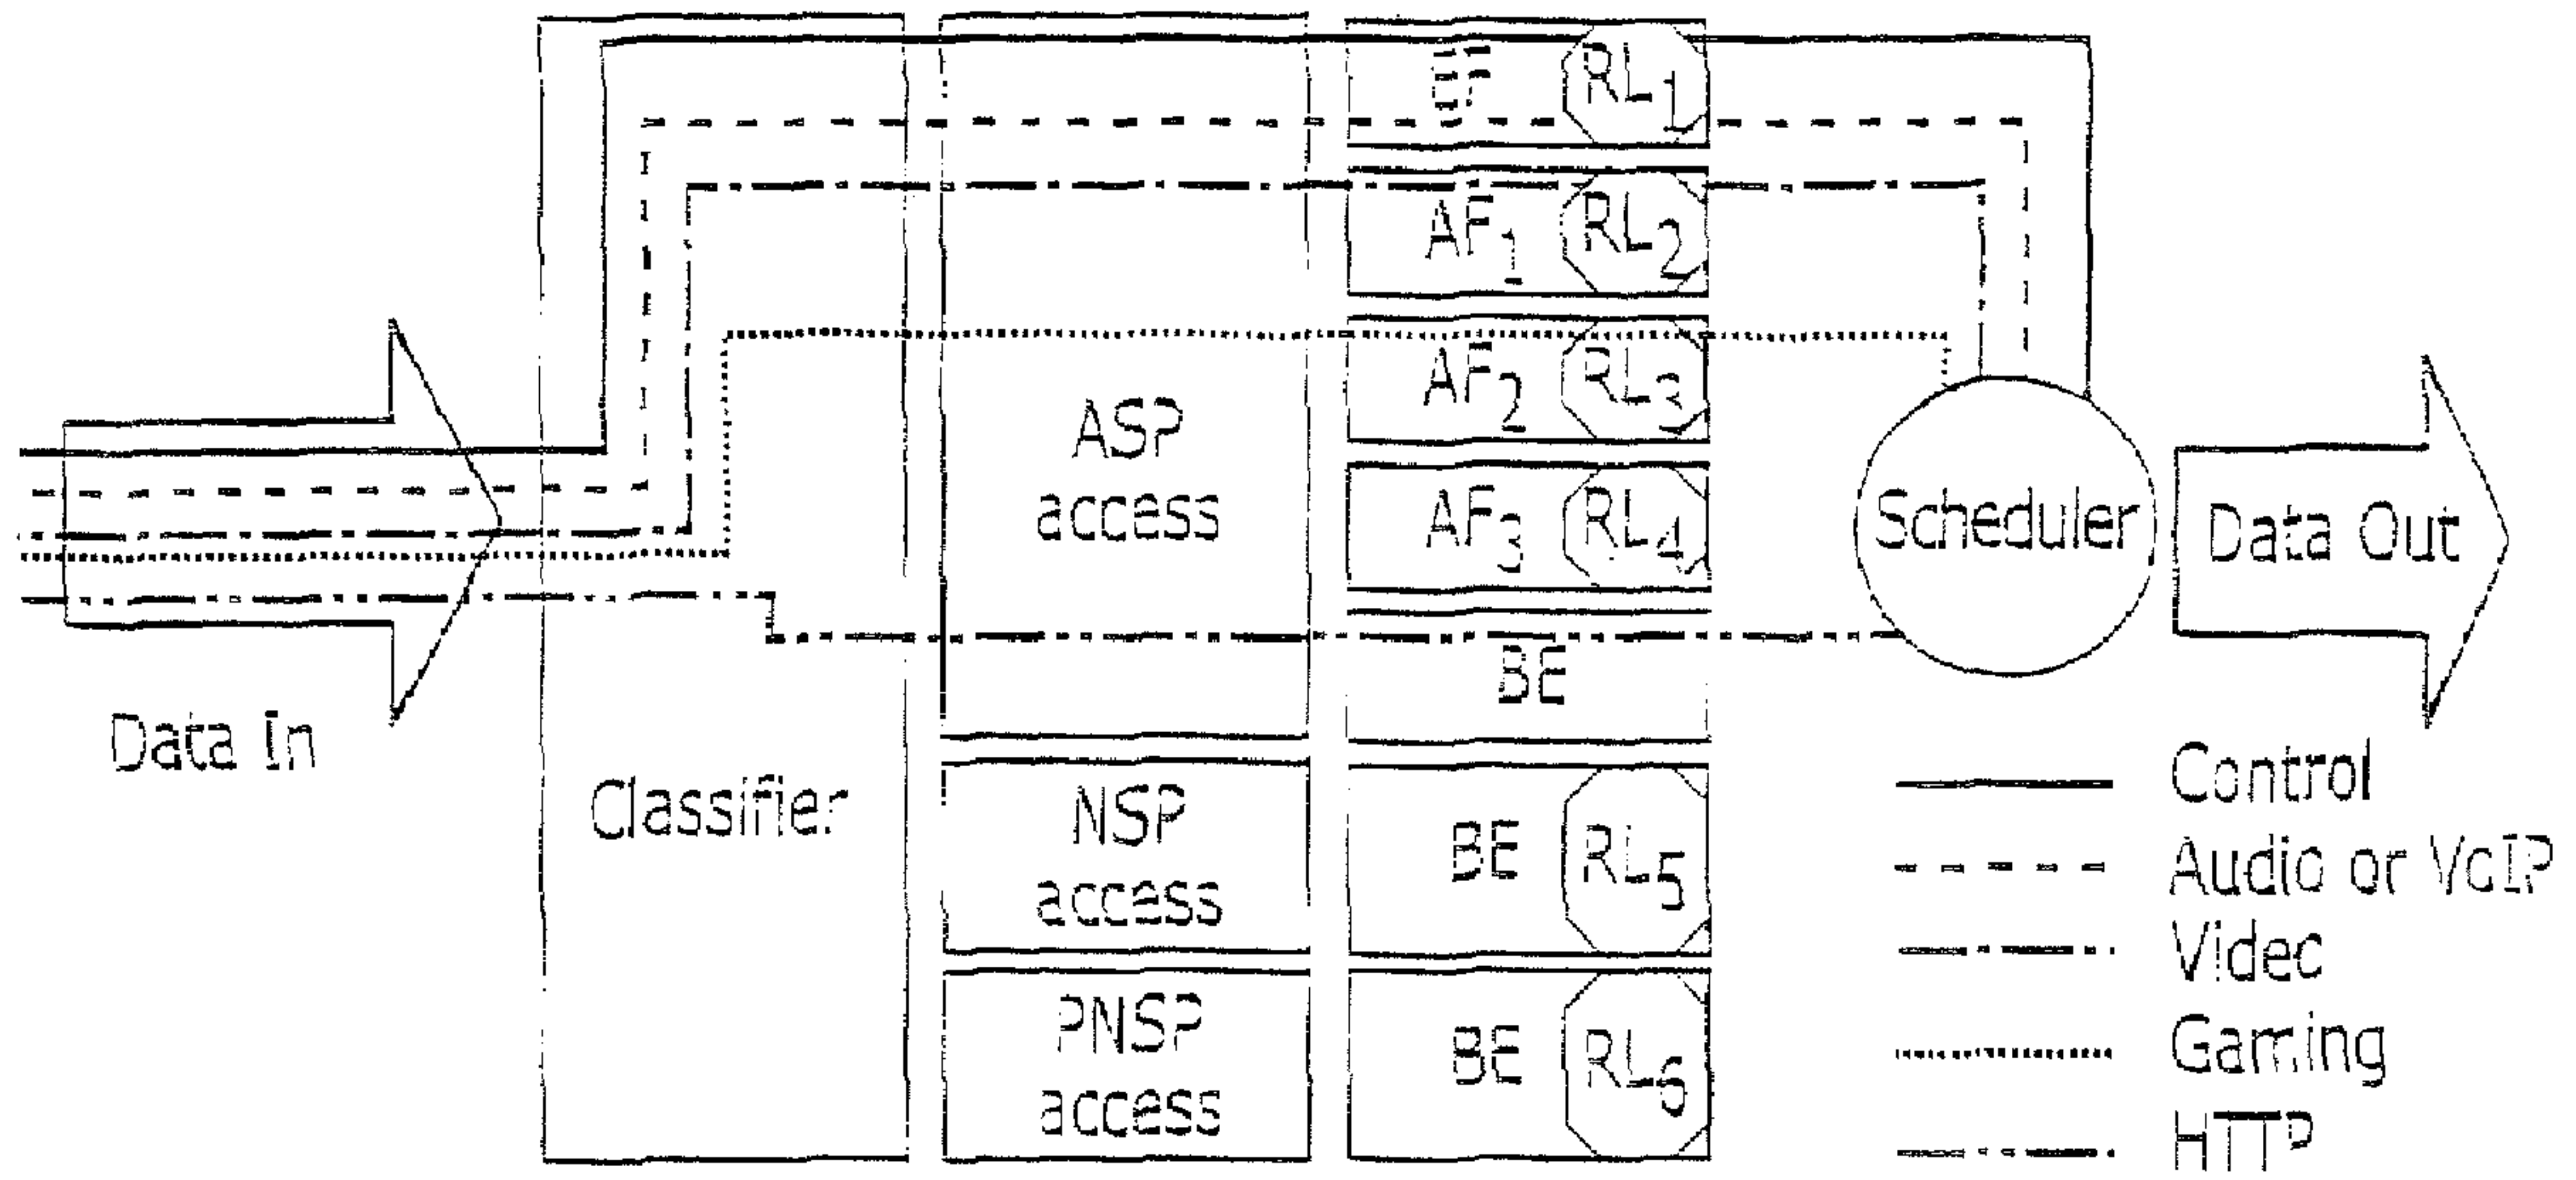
Data In

Classifier

ASP access

NSP access

PNSP access

EF $RL_1$

$AF_1$ $RL_2$

$AF_2$ $RL_3$

$AF_3$ $RL_4$

BE

BE $RL_5$

BE $RL_6$

Scheduler

Data Out

Control
Audio or VoIP
Video
Gaming
HTTP